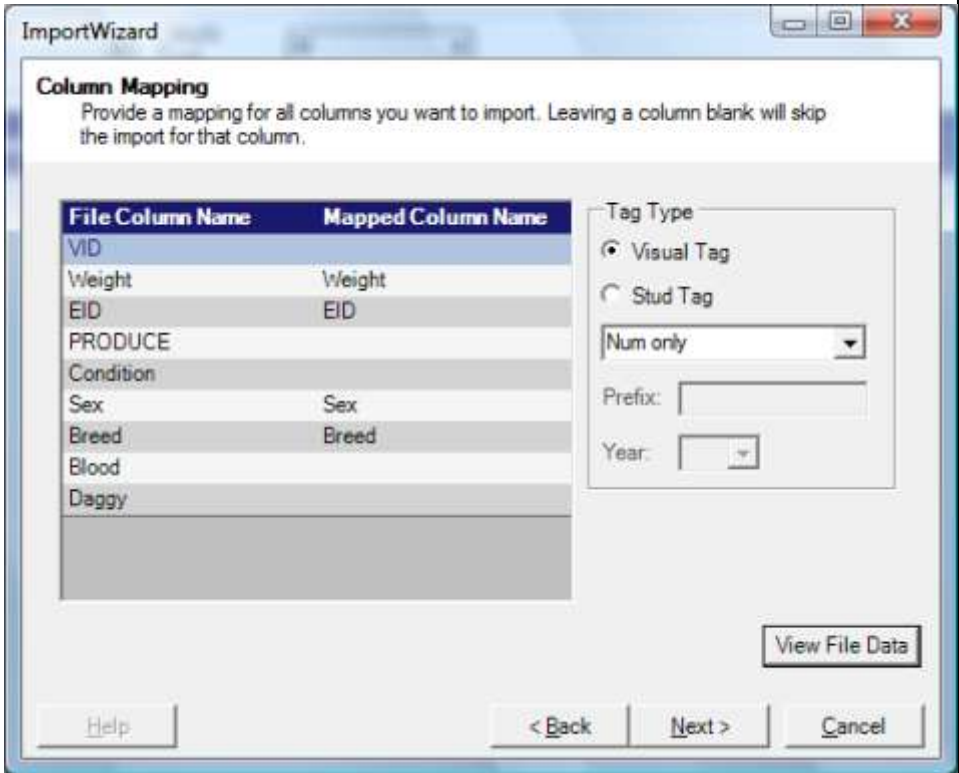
ImportWizard

Column Mapping
Provide a mapping for all columns you want to import. Leaving a column blank will skip the import for that column.

| File Column Name | Mapped Column Name |
|---|---|
| VID | |
| Weight | Weight |
| EID | EID |
| PRODUCE | |
| Condition | |
| Sex | Sex |
| Breed | Breed |
| Blood | |
| Daggy | |

Tag Type
Visual Tag
Stud Tag
Num only
Prefix:
Year:

View File Data

Help
< Back
Next >
Cancel